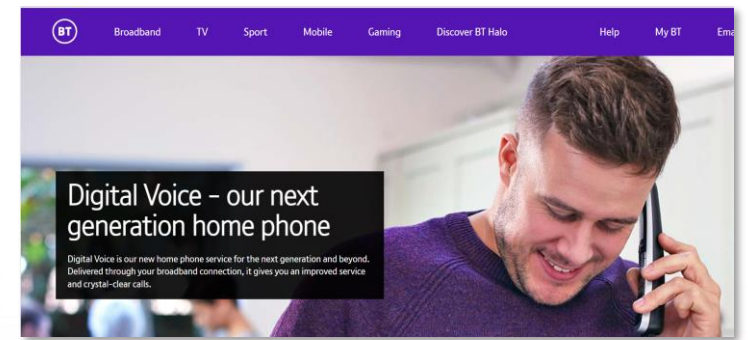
BT Broadband TV Sport Mobile Gaming Discover BT Halo Help My BT Ema

Digital Voice – our next generation home phone

Digital Voice is our new home phone service for the next generation and beyond. Delivered through your broadband connection, it gives you an improved service and crystal-clear calls.